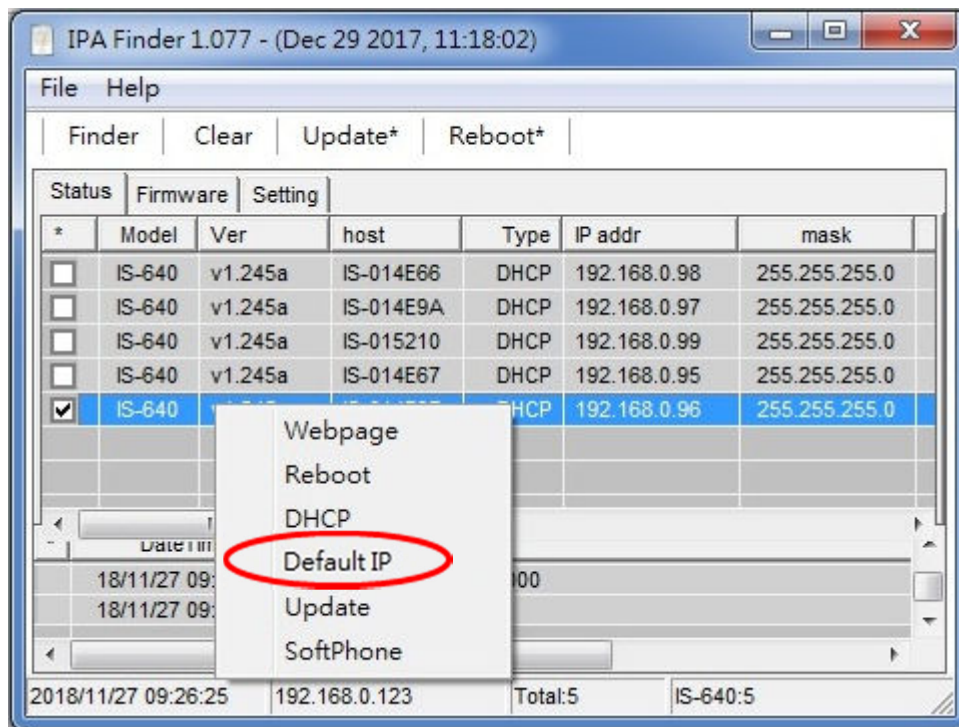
IPA Finder 1.077 - (Dec 29 2017, 11:18:02)

File Help

Finder | Clear | Update* | Reboot*

Status | Firmware | Setting

| * | Model | Ver | host | Type | IP addr | mask |
|---|---|---|---|---|---|---|
| ☐ | IS-640 | v1.245a | IS-014E66 | DHCP | 192.168.0.98 | 255.255.255.0 |
| ☐ | IS-640 | v1.245a | IS-014E9A | DHCP | 192.168.0.97 | 255.255.255.0 |
| ☐ | IS-640 | v1.245a | IS-015210 | DHCP | 192.168.0.99 | 255.255.255.0 |
| ☐ | IS-640 | v1.245a | IS-014E67 | DHCP | 192.168.0.95 | 255.255.255.0 |
| ☑ | IS-640 | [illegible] | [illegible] | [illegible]HCP | 192.168.0.96 | 255.255.255.0 |

Webpage
Reboot
DHCP
Default IP
Update
SoftPhone

DateTi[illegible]
18/11/27 09:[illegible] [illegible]000
18/11/27 09:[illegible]

2018/11/27 09:26:25 | 192.168.0.123 | Total:5 | IS-640:5